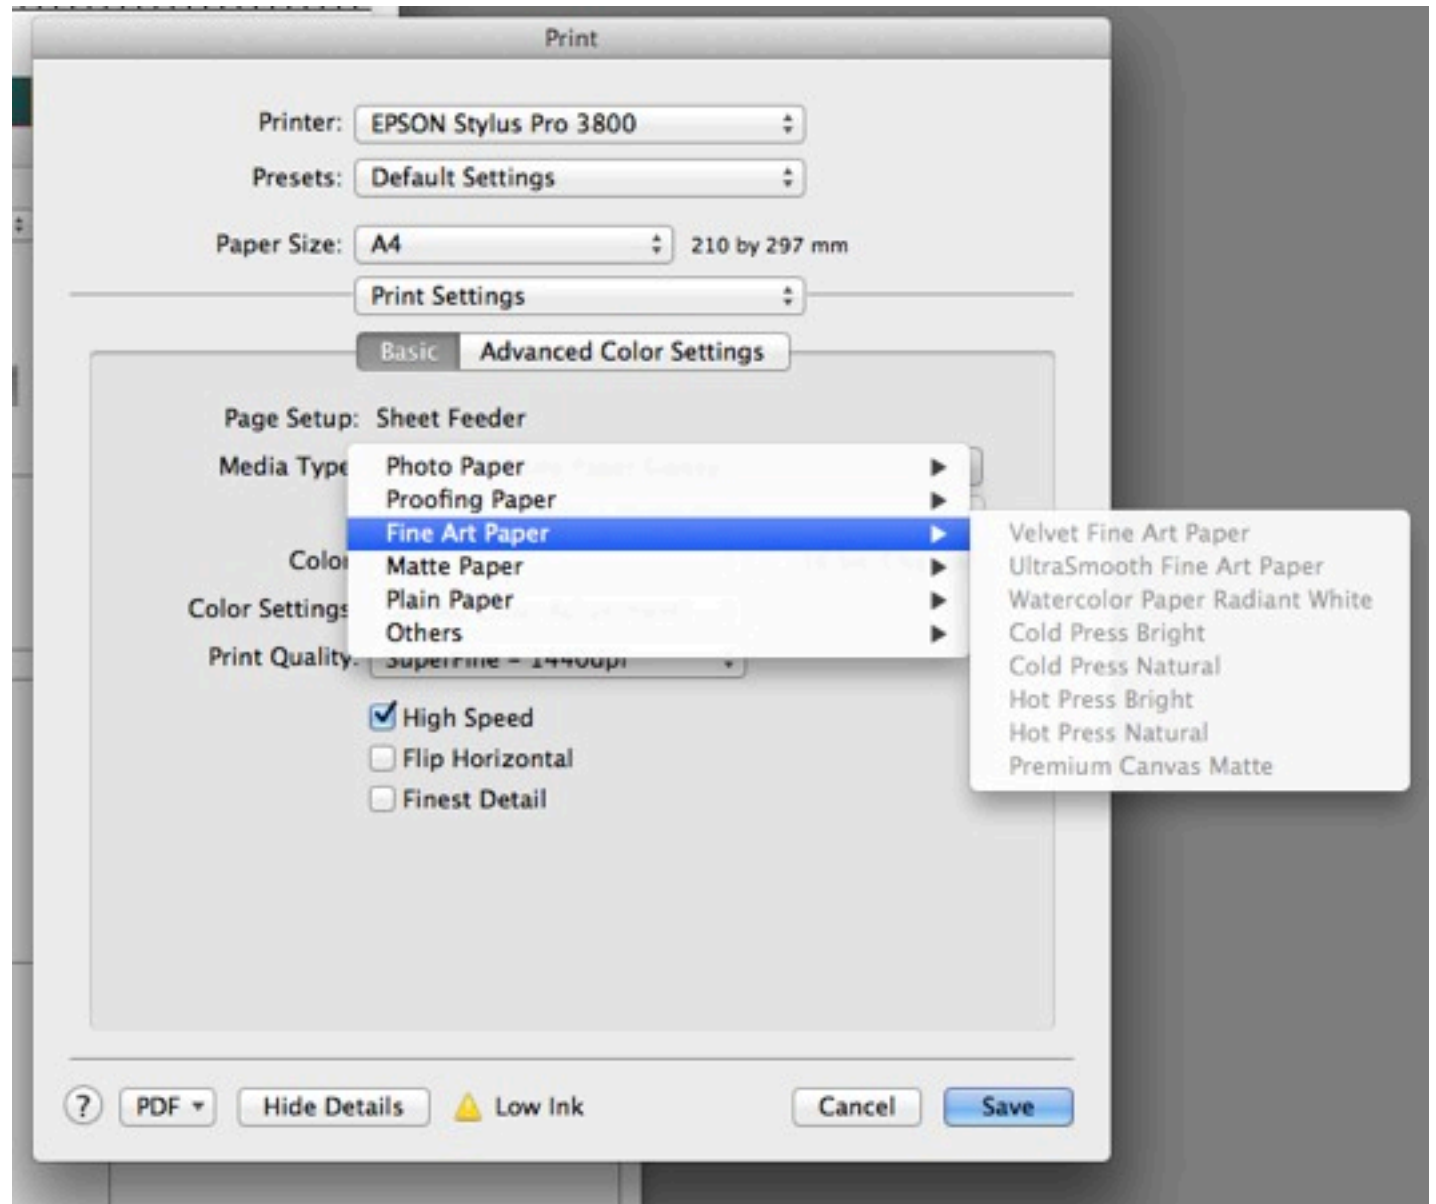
Print

Printer: EPSON Stylus Pro 3800

Presets: Default Settings

Paper Size: A4 210 by 297 mm

Print Settings

Basic Advanced Color Settings

Page Setup: Sheet Feeder

Media Type

Color

Color Settings

Print Quality: SuperFine - 1440dpi

Photo Paper
Proofing Paper
Fine Art Paper
Matte Paper
Plain Paper
Others

Velvet Fine Art Paper
UltraSmooth Fine Art Paper
Watercolor Paper Radiant White
Cold Press Bright
Cold Press Natural
Hot Press Bright
Hot Press Natural
Premium Canvas Matte

High Speed
Flip Horizontal
Finest Detail

? PDF Hide Details Low Ink Cancel Save